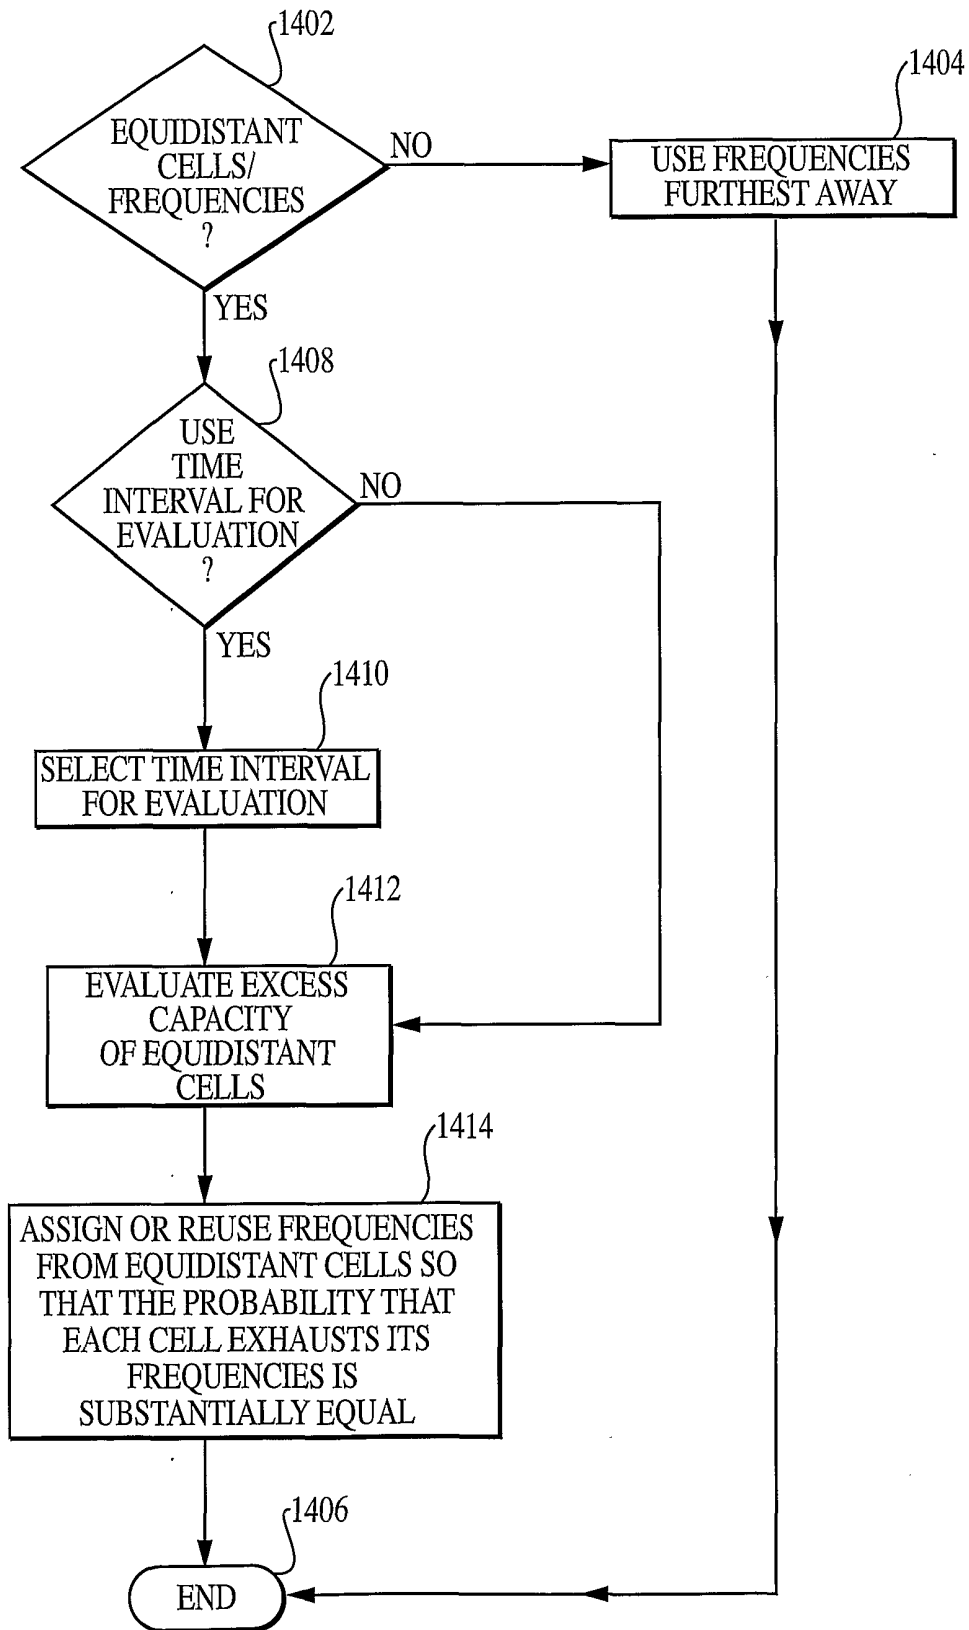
1402

EQUIDISTANT CELLS/ FREQUENCIES ?

NO

1404

USE FREQUENCIES FURTHEST AWAY

YES

1408

USE TIME INTERVAL FOR EVALUATION ?

NO

YES

1410

SELECT TIME INTERVAL FOR EVALUATION

1412

EVALUATE EXCESS CAPACITY OF EQUIDISTANT CELLS

1414

ASSIGN OR REUSE FREQUENCIES FROM EQUIDISTANT CELLS SO THAT THE PROBABILITY THAT EACH CELL EXHAUSTS ITS FREQUENCIES IS SUBSTANTIALLY EQUAL

1406

END